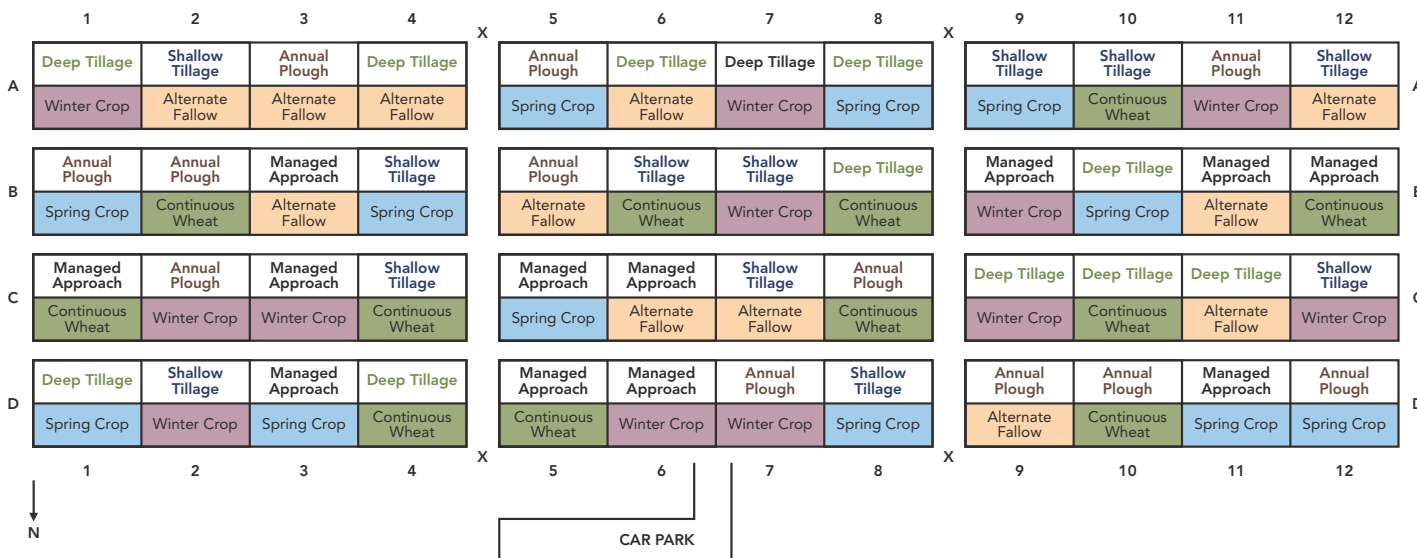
| | 1 | 2 | 3 | 4 | X | 5 | 6 | 7 | 8 | X | 9 | 10 | 11 | 12 | |
|---|---|---|---|---|---|---|---|---|---|---|---|---|---|---|---|
| A | Deep Tillage | Shallow Tillage | Annual Plough | Deep Tillage | | Annual Plough | Deep Tillage | Deep Tillage | Deep Tillage | | Shallow Tillage | Shallow Tillage | Annual Plough | Shallow Tillage | A |
| | Winter Crop | Alternate Fallow | Alternate Fallow | Alternate Fallow | | Spring Crop | Alternate Fallow | Winter Crop | Spring Crop | | Spring Crop | Continuous Wheat | Winter Crop | Alternate Fallow | |
| B | Annual Plough | Annual Plough | Managed Approach | Shallow Tillage | | Annual Plough | Shallow Tillage | Shallow Tillage | Deep Tillage | | Managed Approach | Deep Tillage | Managed Approach | Managed Approach | B |
| | Spring Crop | Continuous Wheat | Alternate Fallow | Spring Crop | | Alternate Fallow | Continuous Wheat | Winter Crop | Continuous Wheat | | Winter Crop | Spring Crop | Alternate Fallow | Continuous Wheat | |
| C | Managed Approach | Annual Plough | Managed Approach | Shallow Tillage | | Managed Approach | Managed Approach | Shallow Tillage | Annual Plough | | Deep Tillage | Deep Tillage | Deep Tillage | Shallow Tillage | C |
| | Continuous Wheat | Winter Crop | Winter Crop | Continuous Wheat | | Spring Crop | Alternate Fallow | Alternate Fallow | Continuous Wheat | | Winter Crop | Continuous Wheat | Alternate Fallow | Winter Crop | |
| D | Deep Tillage | Shallow Tillage | Managed Approach | Deep Tillage | | Managed Approach | Managed Approach | Annual Plough | Shallow Tillage | | Annual Plough | Annual Plough | Managed Approach | Annual Plough | D |
| | Spring Crop | Winter Crop | Spring Crop | Continuous Wheat | | Continuous Wheat | Winter Crop | Winter Crop | Spring Crop | | Alternate Fallow | Continuous Wheat | Spring Crop | Spring Crop | |
| | 1 | 2 | 3 | 4 | X | 5 | 6 | 7 | 8 | X | 9 | 10 | 11 | 12 | |

N

CAR PARK